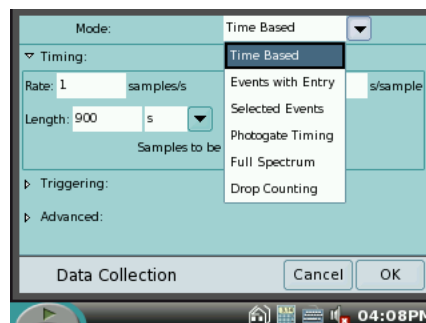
Mode: Time Based

▽ Timing:

Rate: 1 samples/s s/sample

Length: 900 s

Samples to be

▷ Triggering:

▷ Advanced:

Time Based
Events with Entry
Selected Events
Photogate Timing
Full Spectrum
Drop Counting

Data Collection

Cancel

OK

04:08PM